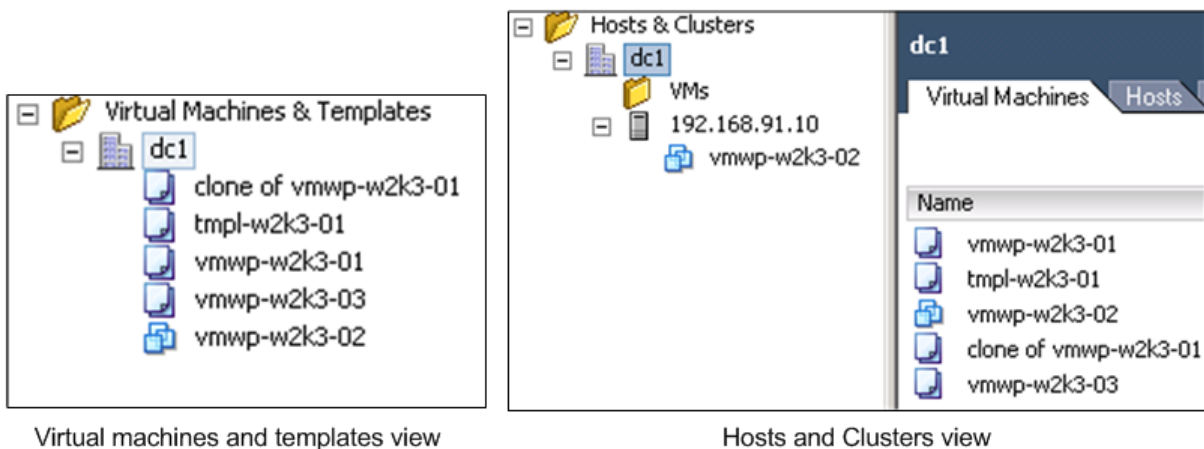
Virtual Machines & Templates
dc1
clone of vmwp-w2k3-01
tmpl-w2k3-01
vmwp-w2k3-01
vmwp-w2k3-03
vmwp-w2k3-02

Virtual machines and templates view

Hosts & Clusters
dc1
VMs
192.168.91.10
vmwp-w2k3-02

dc1
Virtual Machines
Hosts

Name
vmwp-w2k3-01
tmpl-w2k3-01
vmwp-w2k3-02
clone of vmwp-w2k3-01
vmwp-w2k3-03

Hosts and Clusters view